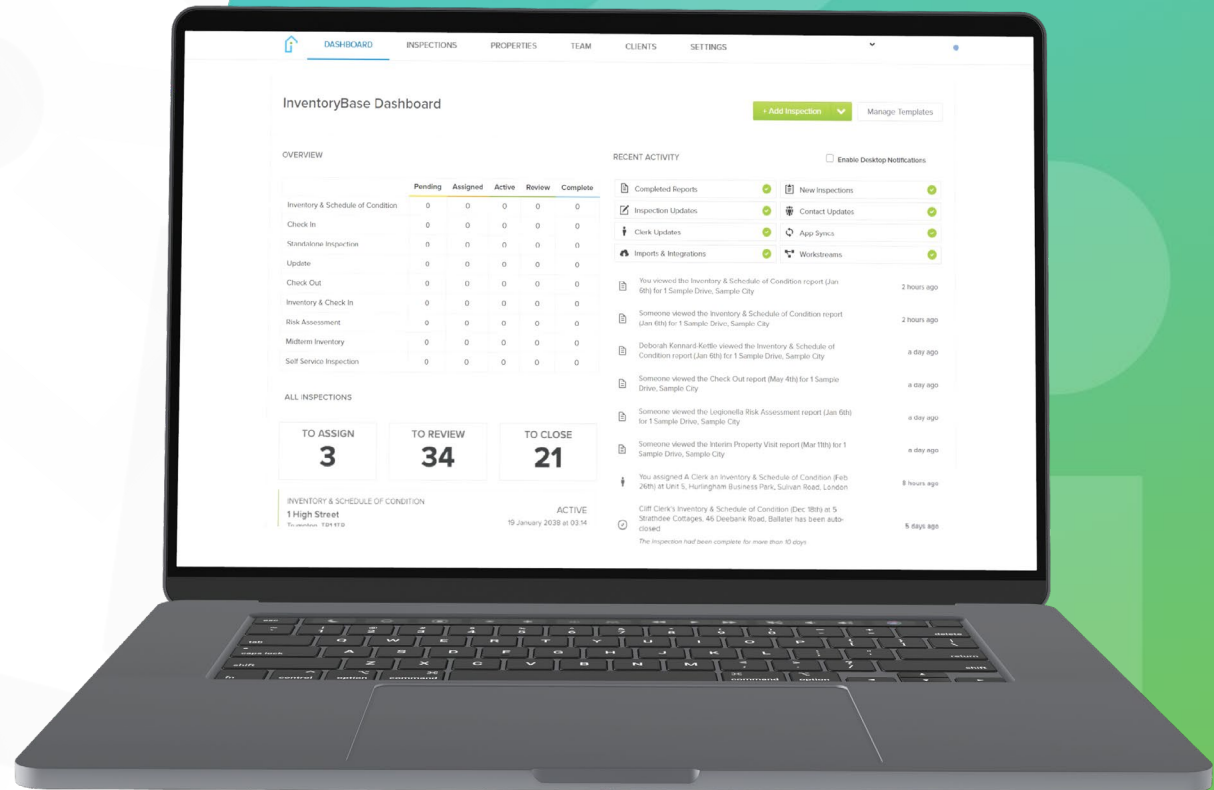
DASHBOARD INSPECTIONS PROPERTIES TEAM CLIENTS SETTINGS

InventoryBase Dashboard

+ Add Inspection

Manage Templates

OVERVIEW

| | Pending | Assigned | Active | Review | Complete |
|---|---|---|---|---|---|
| Inventory & Schedule of Condition | 0 | 0 | 0 | 0 | 0 |
| Check In | 0 | 0 | 0 | 0 | 0 |
| Standalone Inspection | 0 | 0 | 0 | 0 | 0 |
| Update | 0 | 0 | 0 | 0 | 0 |
| Check Out | 0 | 0 | 0 | 0 | 0 |
| Inventory & Check In | 0 | 0 | 0 | 0 | 0 |
| Risk Assessment | 0 | 0 | 0 | 0 | 0 |
| Midterm Inventory | 0 | 0 | 0 | 0 | 0 |
| Self Service Inspection | 0 | 0 | 0 | 0 | 0 |

ALL INSPECTIONS

TO ASSIGN
3

TO REVIEW
34

TO CLOSE
21

INVENTORY & SCHEDULE OF CONDITION
1 High Street
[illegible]

ACTIVE
19 January 2038 at 03:14

RECENT ACTIVITY

Enable Desktop Notifications

Completed Reports
New Inspections
Inspection Updates
Contact Updates
Clerk Updates
App Syncs
Imports & Integrations
Workstreams

You viewed the Inventory & Schedule of Condition report (Jan 6th) for 1 Sample Drive, Sample City — 2 hours ago

Someone viewed the Inventory & Schedule of Condition report (Jan 6th) for 1 Sample Drive, Sample City — 2 hours ago

Deborah Kennard-Kettle viewed the Inventory & Schedule of Condition report (Jan 6th) for 1 Sample Drive, Sample City — a day ago

Someone viewed the Check Out report (May 4th) for 1 Sample Drive, Sample City — a day ago

Someone viewed the Legionella Risk Assessment report (Jan 6th) for 1 Sample Drive, Sample City — a day ago

Someone viewed the Interim Property Visit report (Mar 11th) for 1 Sample Drive, Sample City — a day ago

You assigned A Clerk an Inventory & Schedule of Condition (Feb 26th) at Unit 5, Hurlingham Business Park, Sulivan Road, London — 5 hours ago

Cliff Clerk's Inventory & Schedule of Condition (Dec 18th) at 5 Strathdee Cottages, 46 Deebank Road, Ballater has been auto-closed. — 5 days ago
The inspection had been complete for more than 10 days